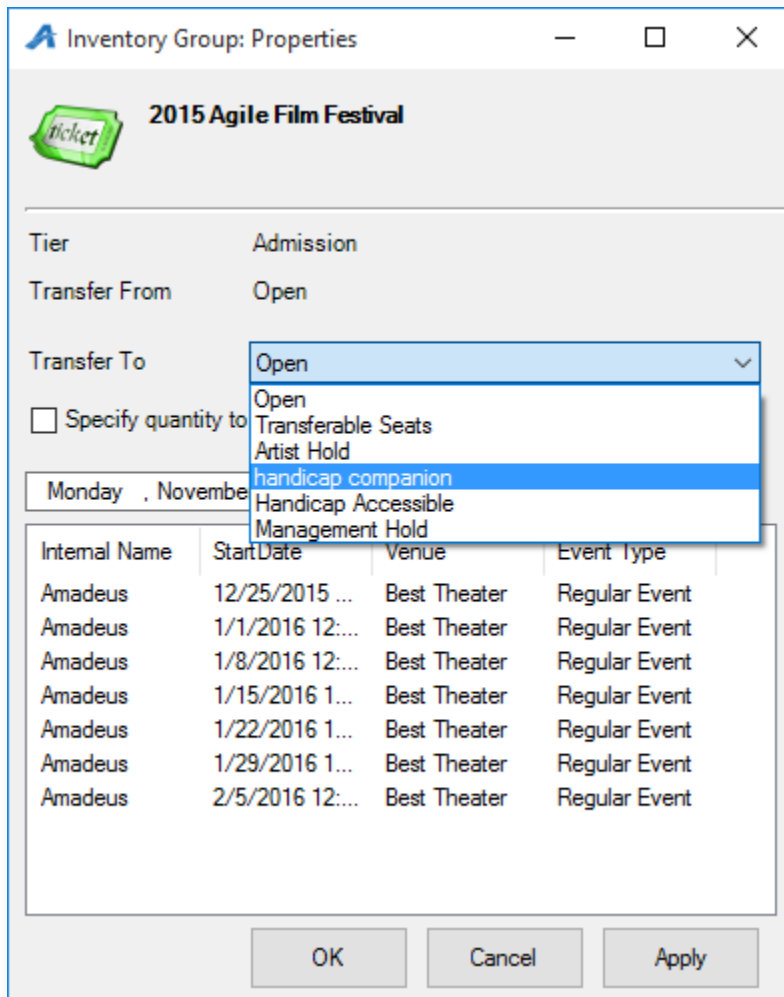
Inventory Group: Properties

ticket

2015 Agile Film Festival

Tier Admission

Transfer From Open

Transfer To Open

Specify quantity to

Open
Transferable Seats
Artist Hold
handicap companion
Handicap Accessible
Management Hold

Monday , Novembe

| Internal Name | StartDate | Venue | Event Type |
|---|---|---|---|
| Amadeus | 12/25/2015 ... | Best Theater | Regular Event |
| Amadeus | 1/1/2016 12:... | Best Theater | Regular Event |
| Amadeus | 1/8/2016 12:... | Best Theater | Regular Event |
| Amadeus | 1/15/2016 1... | Best Theater | Regular Event |
| Amadeus | 1/22/2016 1... | Best Theater | Regular Event |
| Amadeus | 1/29/2016 1... | Best Theater | Regular Event |
| Amadeus | 2/5/2016 12:... | Best Theater | Regular Event |

OK Cancel Apply